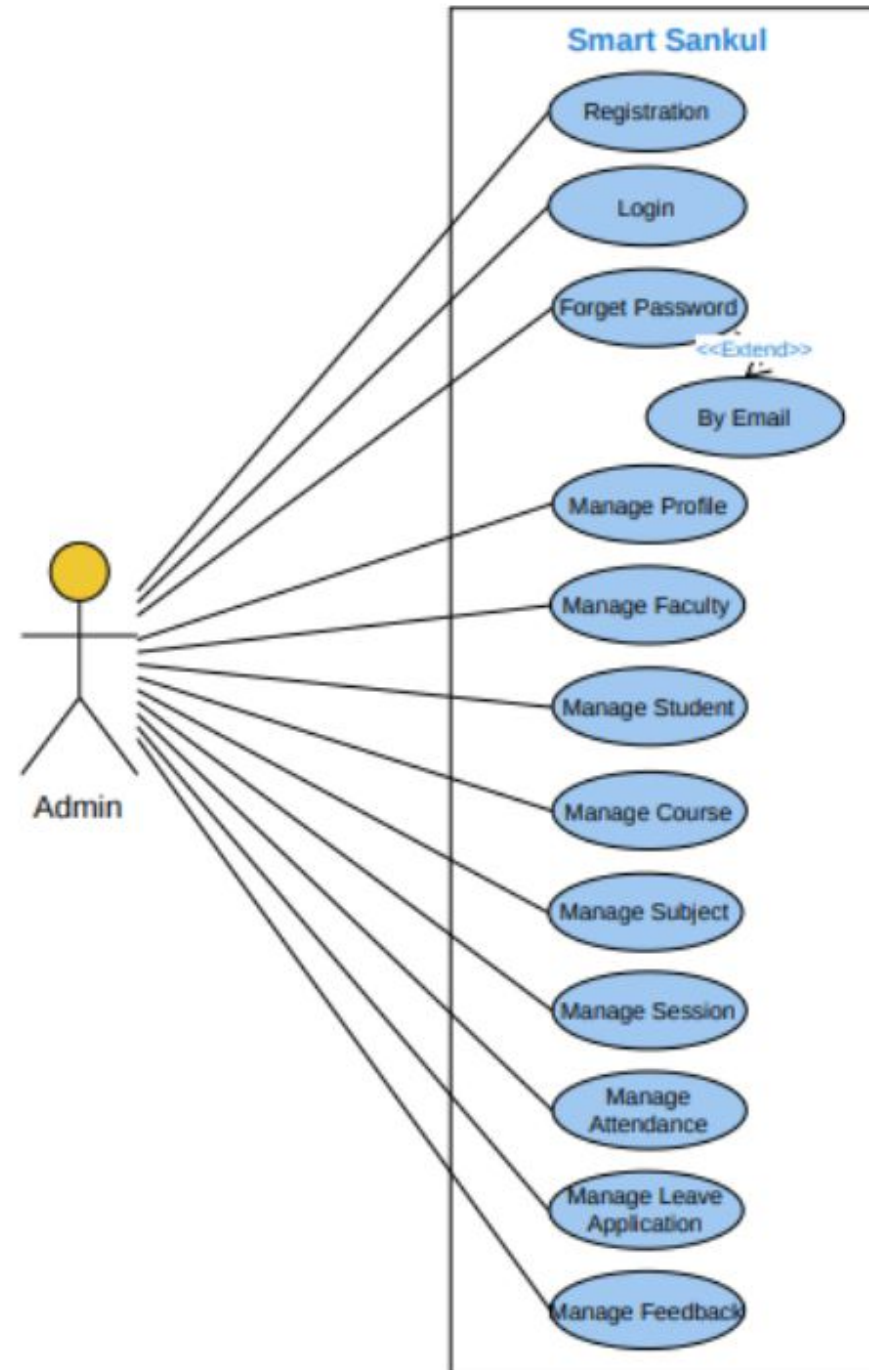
Smart Sankul

Registration

Login

Forget Password

<<Extend>>

By Email

Manage Profile

Manage Faculty

Manage Student

Manage Course

Manage Subject

Manage Session

Manage Attendance

Manage Leave Application

Manage Feedback

Admin